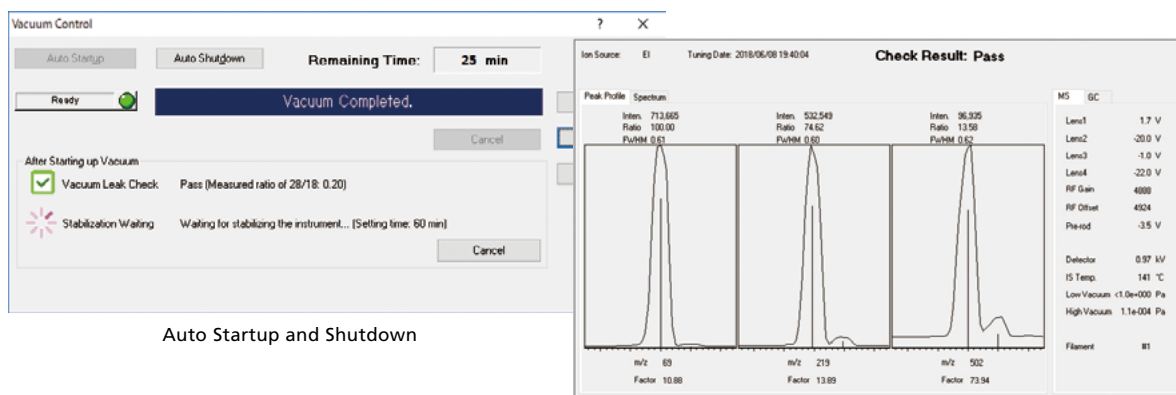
Vacuum Control
?
×
Auto Startup
Auto Shutdown
Remaining Time:
25 min
Ready
Vacuum Completed.
Cancel
After Starting up Vacuum
Vacuum Leak Check
Pass (Measured ratio of 28/18: 0.20)
Stabilization Waiting
Waiting for stabilizing the instrument... (Setting time: 60 min)
Cancel

Auto Startup and Shutdown

Ion Source: EI
Tuning Date: 2018/06/08 19:40:04
Check Result: Pass
Peak Profile
Spectrum
Inten. 713,665
Ratio 100.00
FWHM 0.61
Inten. 532,549
Ratio 74.62
FWHM 0.60
Inten. 96,935
Ratio 13.58
FWHM 0.62
m/z 69
Factor 10.88
m/z 219
Factor 13.89
m/z 502
Factor 73.94
MS
GC
Lens1 1.7 V
Lens2 -20.0 V
Lens3 -1.0 V
Lens4 -22.0 V
RF Gain 4008
RF Offset 4924
Pre-rod -3.5 V
Detector 0.97 kV
IS Temp. 141 °C
Low Vacuum <1.0e+000 Pa
High Vacuum 1.1e-004 Pa
Filament #1